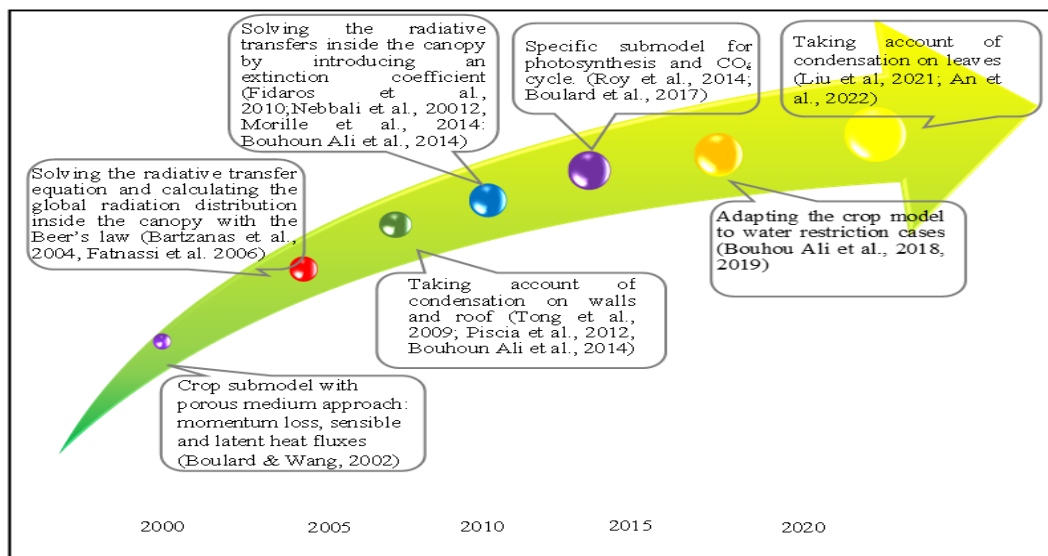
Solving the radiative transfers inside the canopy by introducing an extinction coefficient (Fidaros et al., 2010;Nebbali et al., 20012, Morille et al., 2014: Bouhoun Ali et al., 2014)

Specific submodel for photosynthesis and $CO_2$ cycle. (Roy et al., 2014; Boulard et al., 2017)

Taking account of condensation on leaves (Liu et al, 2021; An et al., 2022)

Solving the radiative transfer equation and calculating the global radiation distribution inside the canopy with the Beer's law (Bartzanas et al., 2004, Fatnassi et al. 2006)

Adapting the crop model to water restriction cases (Bouhou Ali et al., 2018, 2019)

Taking account of condensation on walls and roof (Tong et al., 2009; Piscia et al., 2012, Bouhoun Ali et al., 2014)

Crop submodel with porous medium approach: momentum loss, sensible and latent heat fluxes (Boulard & Wang, 2002)

2000 2005 2010 2015 2020